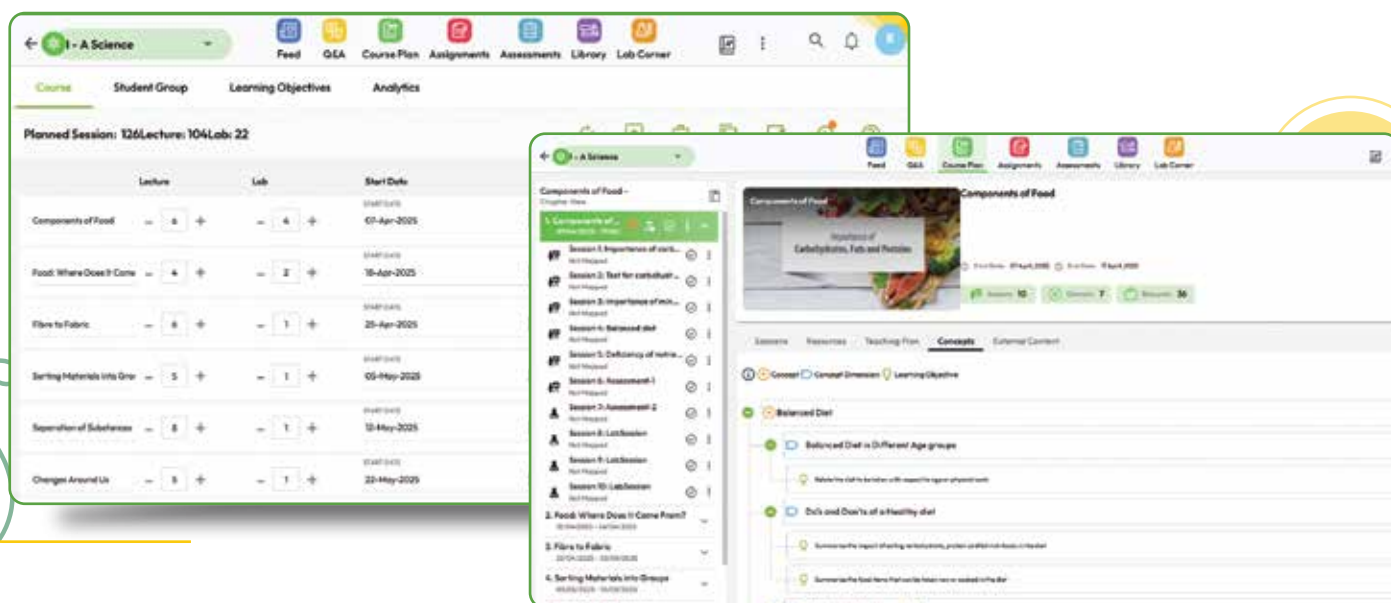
I - A Science

Feed Q&A Course Plan Assignments Assessments Library Lab Corner

Course Student Group Learning Objectives Analytics

Planned Session: 126Lecture: 104Lab: 22

| | Lecture | Lab | Start Date |
|---|---|---|---|
| Components of Food | – 6 + | – 4 + | START DATE 07-Apr-2025 |
| Food: Where Does It Come | – 4 + | – 2 + | START DATE 18-Apr-2025 |
| Fibre to Fabric | – 6 + | – 1 + | START DATE 25-Apr-2025 |
| Sorting Materials into Gro | – 5 + | – 1 + | START DATE 05-May-2025 |
| Separation of Substances | – 8 + | – 1 + | START DATE 12-May-2025 |
| Changes Around Us | – 5 + | – 1 + | START DATE 22-May-2025 |

I - A Science

Feed Q&A Course Plan Assignments Assessments Library Lab Corner

Components of Food - Chapter View

1. Components of...

Session 1: Importance of carb... Not Mapped
Session 2: Test for carbohydr... Not Mapped
Session 3: Importance of min... Not Mapped
Session 4: Balanced diet Not Mapped
Session 5: Deficiency of nutrie... Not Mapped
Session 6: Assessment-1 Not Mapped
Session 7: Assessment-2 Not Mapped
Session 8: LabSession Not Mapped
Session 9: LabSession Not Mapped
Session 10: LabSession Not Mapped

2. Food: Where Does It Come From?
3. Fibre to Fabric
4. Sorting Materials into Groups

Components of Food

Importance of Carbohydrates, Fats and Proteins

Components of Food

Sessions 10 Elements 7 Resources 36

Sessions Resources Teaching Plan Concepts External Content

Concept Concept Dimension Learning Objective

Balanced Diet

Balanced Diet in Different Age groups

Do's and Don'ts of a Healthy diet